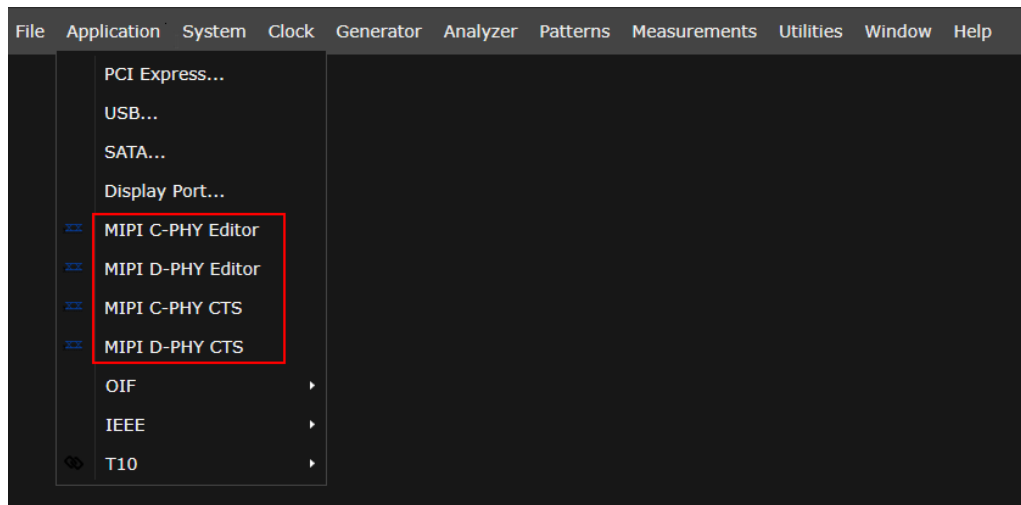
File Application System Clock Generator Analyzer Patterns Measurements Utilities Window Help

PCI Express...
USB...
SATA...
Display Port...
MIPI C-PHY Editor
MIPI D-PHY Editor
MIPI C-PHY CTS
MIPI D-PHY CTS
OIF
IEEE
T10